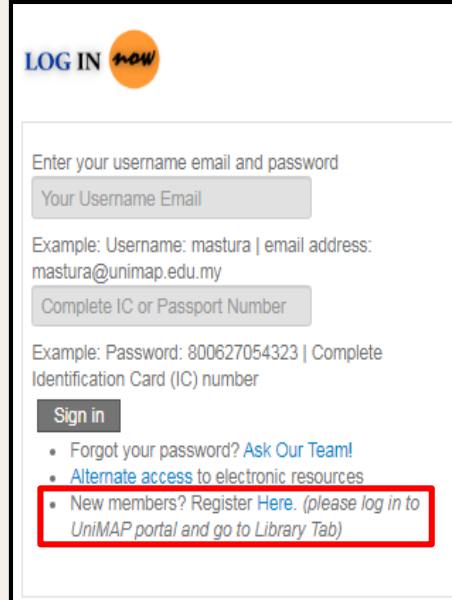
LOG IN now

Enter your username email and password

Your Username Email

Example: Username: mastura | email address: mastura@unimap.edu.my

Complete IC or Passport Number

Example: Password: 800627054323 | Complete Identification Card (IC) number

Sign in

- Forgot your password? Ask Our Team!
- Alternate access to electronic resources
- New members? Register Here. *(please log in to UniMAP portal and go to Library Tab)*